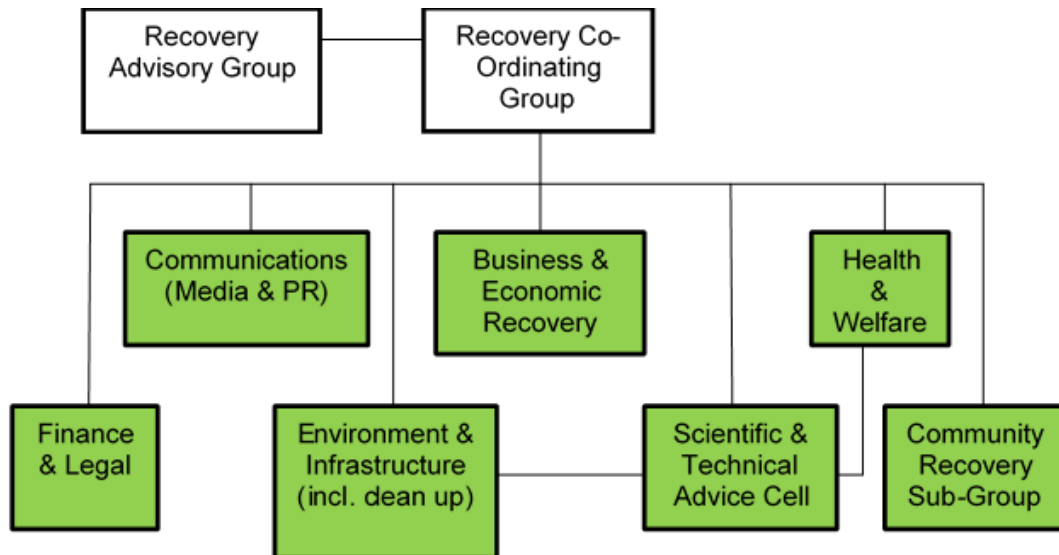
Recovery Advisory Group

Recovery Co-Ordinating Group

Communications (Media & PR)

Business & Economic Recovery

Health & Welfare

Finance & Legal

Environment & Infrastructure (incl. dean up)

Scientific & Technical Advice Cell

Community Recovery Sub-Group